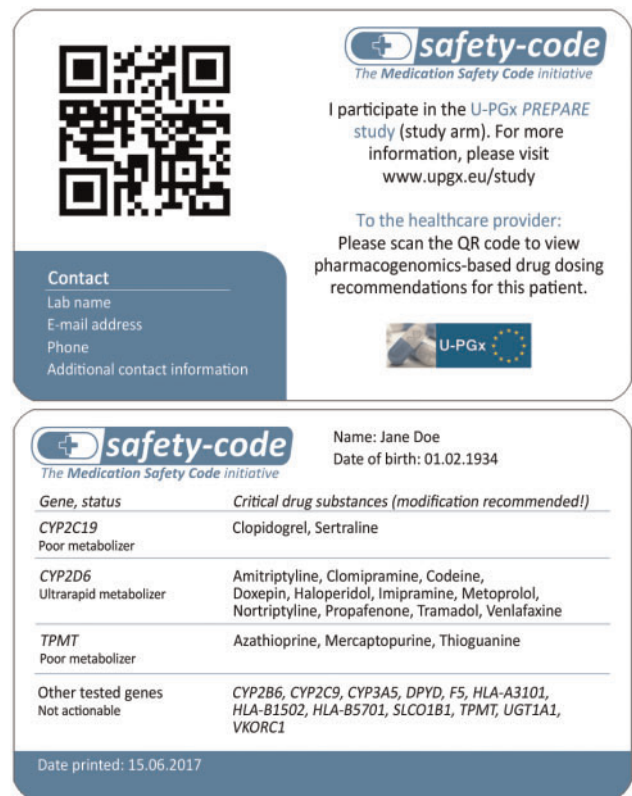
safety-code
The Medication Safety Code initiative

I participate in the U-PGx PREPARE study (study arm). For more information, please visit www.upgx.eu/study

To the healthcare provider:
Please scan the QR code to view pharmacogenomics-based drug dosing recommendations for this patient.

Contact
Lab name
E-mail address
Phone
Additional contact information

U-PGx

safety-code
The Medication Safety Code initiative

Name: Jane Doe
Date of birth: 01.02.1934

| Gene, status | Critical drug substances (modification recommended!) |
|---|---|
| CYP2C19 Poor metabolizer | Clopidogrel, Sertraline |
| CYP2D6 Ultrarapid metabolizer | Amitriptyline, Clomipramine, Codeine, Doxepin, Haloperidol, Imipramine, Metoprolol, Nortriptyline, Propafenone, Tramadol, Venlafaxine |
| TPMT Poor metabolizer | Azathioprine, Mercaptopurine, Thioguanine |
| Other tested genes Not actionable | CYP2B6, CYP2C9, CYP3A5, DPYD, F5, HLA-A3101, HLA-B1502, HLA-B5701, SLCO1B1, TPMT, UGT1A1, VKORC1 |

Date printed: 15.06.2017